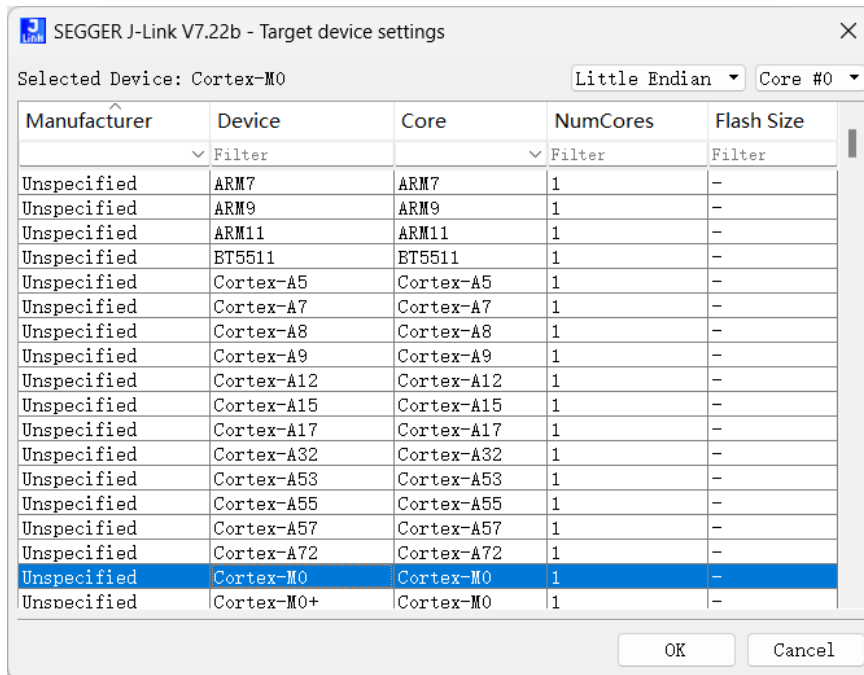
SEGGER J-Link V7.22b - Target device settings

Selected Device: Cortex-M0

Little Endian

Core #0

| Manufacturer | Device | Core | NumCores | Flash Size |
|---|---|---|---|---|
| | Filter | | Filter | Filter |
| Unspecified | ARM7 | ARM7 | 1 | – |
| Unspecified | ARM9 | ARM9 | 1 | – |
| Unspecified | ARM11 | ARM11 | 1 | – |
| Unspecified | BT5511 | BT5511 | 1 | – |
| Unspecified | Cortex-A5 | Cortex-A5 | 1 | – |
| Unspecified | Cortex-A7 | Cortex-A7 | 1 | – |
| Unspecified | Cortex-A8 | Cortex-A8 | 1 | – |
| Unspecified | Cortex-A9 | Cortex-A9 | 1 | – |
| Unspecified | Cortex-A12 | Cortex-A12 | 1 | – |
| Unspecified | Cortex-A15 | Cortex-A15 | 1 | – |
| Unspecified | Cortex-A17 | Cortex-A17 | 1 | – |
| Unspecified | Cortex-A32 | Cortex-A32 | 1 | – |
| Unspecified | Cortex-A53 | Cortex-A53 | 1 | – |
| Unspecified | Cortex-A55 | Cortex-A55 | 1 | – |
| Unspecified | Cortex-A57 | Cortex-A57 | 1 | – |
| Unspecified | Cortex-A72 | Cortex-A72 | 1 | – |
| Unspecified | Cortex-M0 | Cortex-M0 | 1 | – |
| Unspecified | Cortex-M0+ | Cortex-M0 | 1 | – |

OK

Cancel